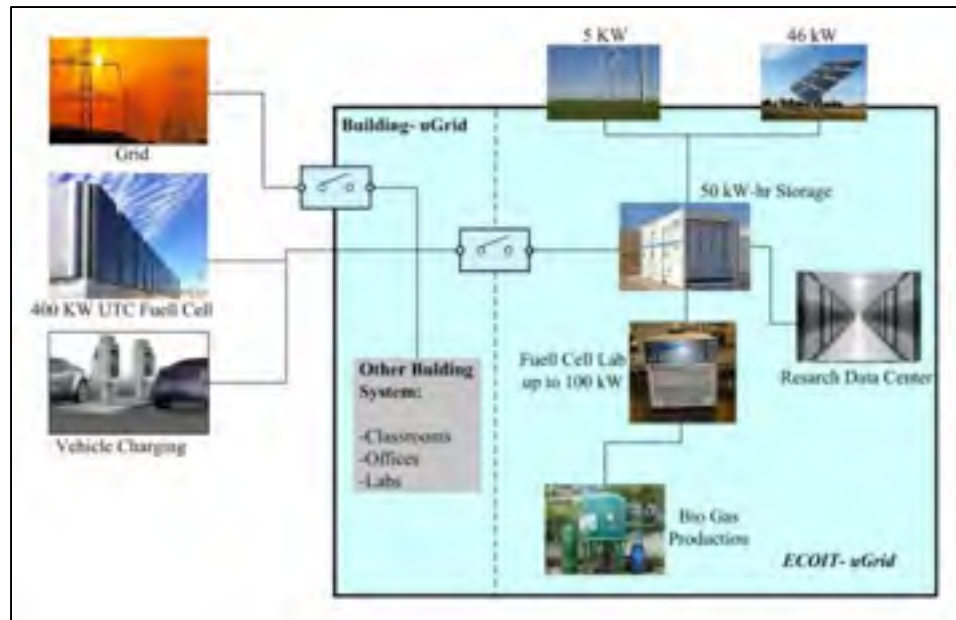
Grid

400 KW UTC Fuell Cell

Vehicle Charging

Building- uGrid

Other Building System:

-Classrooms
-Offices
-Labs

5 KW

46 kW

50 kW-hr Storage

Fuell Cell Lab up to 100 kW

Resarch Data Center

Bio Gas Production

ECOIT- uGrid